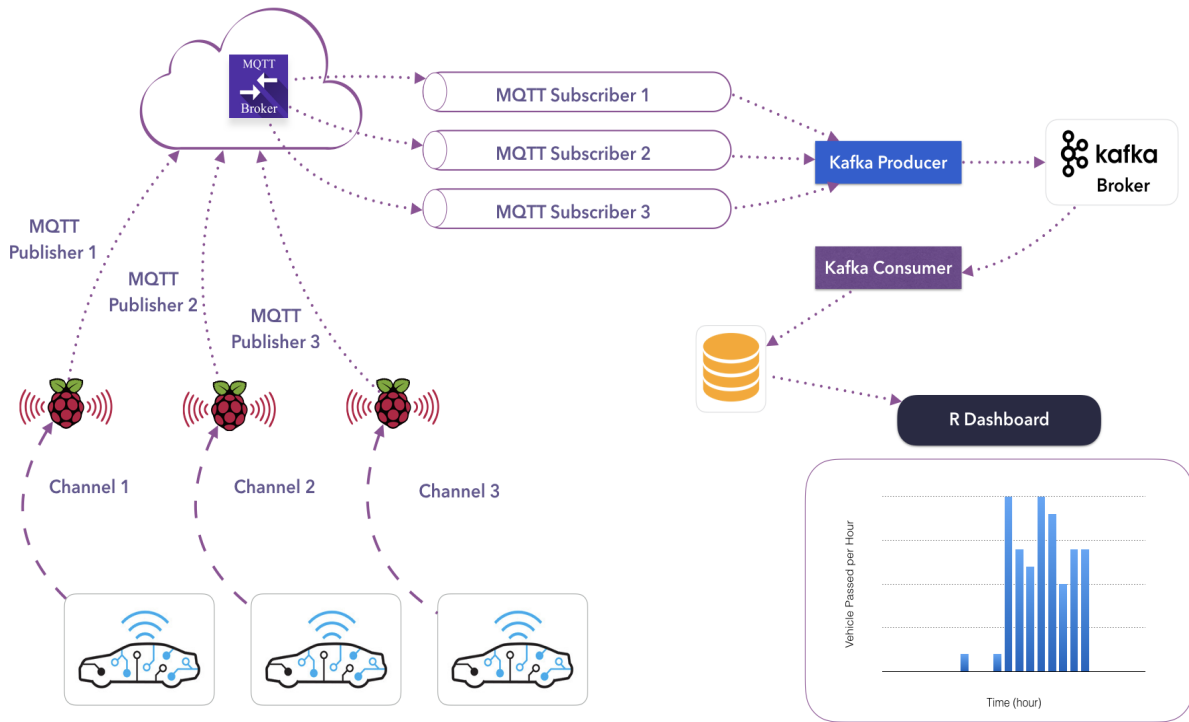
MQTT
Broker

MQTT Subscriber 1

MQTT Subscriber 2

MQTT Subscriber 3

Kafka Producer

kafka
Broker

Kafka Consumer

R Dashboard

MQTT Publisher 1

MQTT Publisher 2

MQTT Publisher 3

Channel 1

Channel 2

Channel 3

Vehicle Passed per Hour

Time (hour)